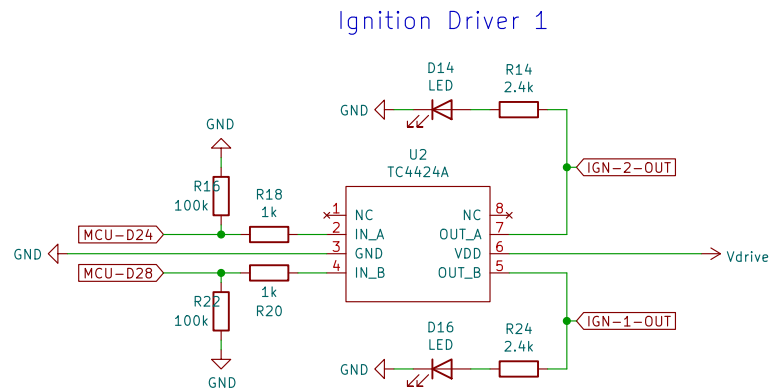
Ignition Driver 1

D14
LED
R14
2.4k
GND
GND
U2
TC4424A
IGN-2-OUT
R16
100k
R18
1k
1
NC
NC
8
MCU-D24
2
IN_A
OUT_A
7
GND
3
GND
VDD
6
Vdrive
MCU-D28
4
IN_B
OUT_B
5
R22
100k
1k
R20
IGN-1-OUT
D16
LED
R24
2.4k
GND
GND